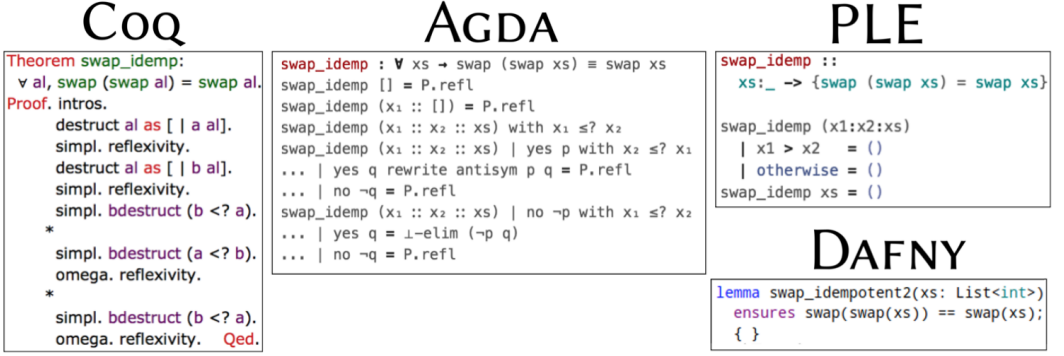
Coq

Theorem swap_idemp:
∀ al, swap (swap al) = swap al.
Proof. intros.
destruct al as [ | a al].
simpl. reflexivity.
destruct al as [ | b al].
simpl. reflexivity.
simpl. bdestruct (b <? a).
*
simpl. bdestruct (a <? b).
omega. reflexivity.
*
simpl. bdestruct (b <? a).
omega. reflexivity. Qed.

Agda

swap_idemp : ∀ xs → swap (swap xs) ≡ swap xs
swap_idemp [] = P.refl
swap_idemp ($x_1$ :: []) = P.refl
swap_idemp ($x_1$ :: $x_2$ :: xs) with $x_1$ ≤? $x_2$
swap_idemp ($x_1$ :: $x_2$ :: xs) | yes p with $x_2$ ≤? $x_1$
... | yes q rewrite antisym p q = P.refl
... | no ¬q = P.refl
swap_idemp ($x_1$ :: $x_2$ :: xs) | no ¬p with $x_1$ ≤? $x_2$
... | yes q = ⊥-elim (¬p q)
... | no ¬q = P.refl

PLE

swap_idemp ::
xs:_ -> {swap (swap xs) = swap xs}

swap_idemp (x1:x2:xs)
| x1 > x2 = ()
| otherwise = ()
swap_idemp xs = ()

Dafny

lemma swap_idempotent2(xs: List<int>)
ensures swap(swap(xs)) == swap(xs);
{ }